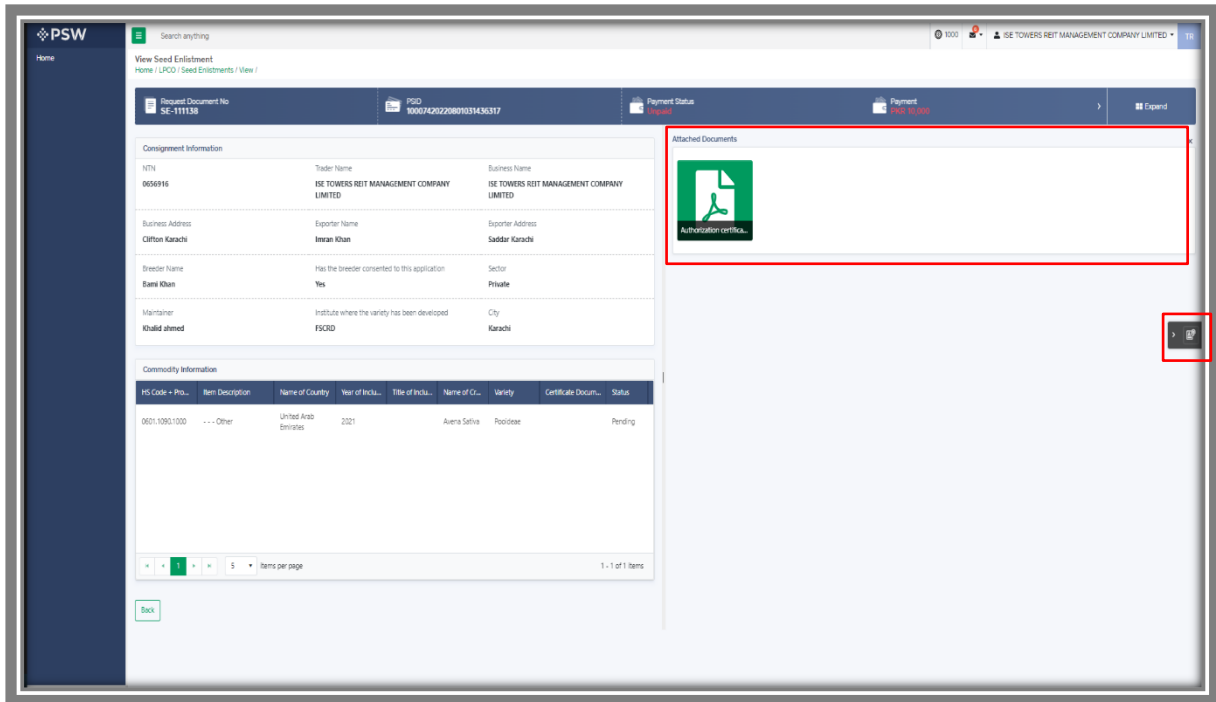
PSW

Search anything

1000

ISE TOWERS REIT MANAGEMENT COMPANY LIMITED

TR

Home

View Seed Enlistment

Home / LPCO / Seed Enlistments / View /

Request Document No
SE-111138

PSID
100074202208010314363 17

Payment Status
Unpaid

Payment
PKR 10,000

Expand

Consignment Information

NTN
0656916

Trader Name
ISE TOWERS REIT MANAGEMENT COMPANY LIMITED

Business Name
ISE TOWERS REIT MANAGEMENT COMPANY LIMITED

Business Address
Clifton Karachi

Exporter Name
Imran Khan

Exporter Address
Saddar Karachi

Breeder Name
Bami Khan

Has the breeder consented to this application
Yes

Sector
Private

Maintainer
Khalid ahmed

Institute where the variety has been developed
FSCRD

City
Karachi

Commodity Information

| HS Code + Pro... | Item Description | Name of Country | Year of Inclu... | Title of Inclu... | Name of Cr... | Variety | Certificate Docum... | Status |
|---|---|---|---|---|---|---|---|---|
| 0601.1090.1000 | - - - Other | United Arab Emirates | 2021 | | Avena Sativa | Pooideae | | Pending |

1 5 Items per page 1 - 1 of 1 Items

Back

Attached Documents

Authorization certifica...